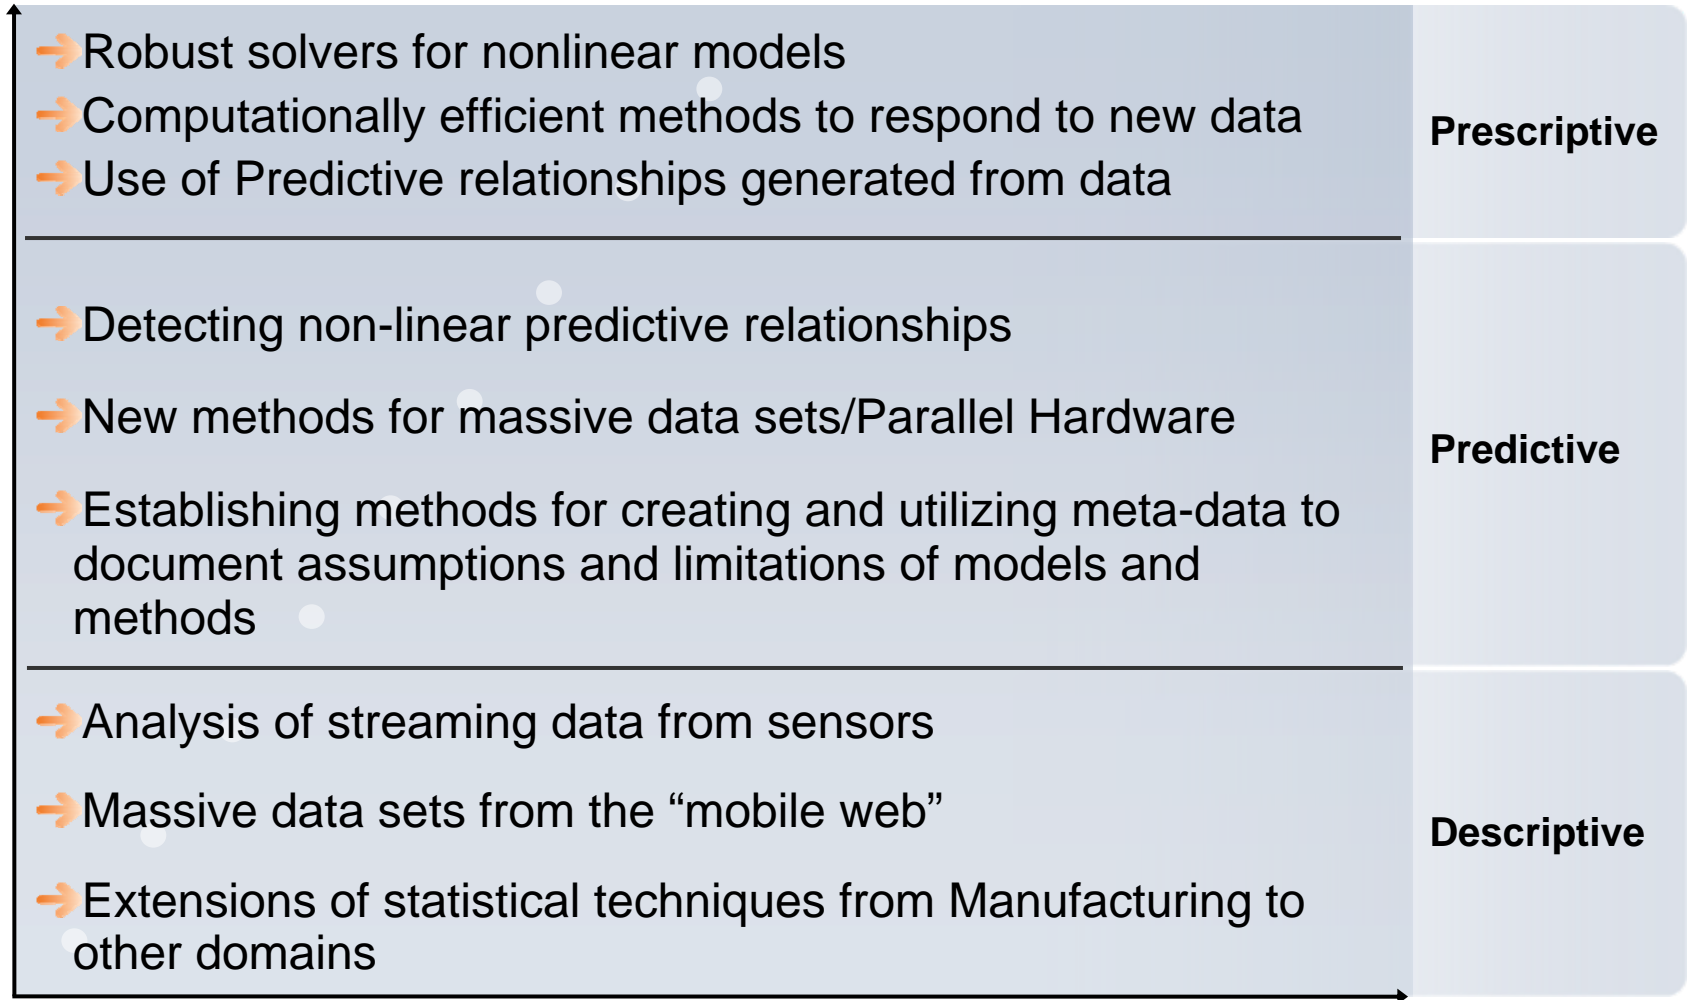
Robust solvers for nonlinear models

Computationally efficient methods to respond to new data

Use of Predictive relationships generated from data

Prescriptive

Detecting non-linear predictive relationships

New methods for massive data sets/Parallel Hardware

Establishing methods for creating and utilizing meta-data to document assumptions and limitations of models and methods

Predictive

Analysis of streaming data from sensors

Massive data sets from the “mobile web”

Extensions of statistical techniques from Manufacturing to other domains

Descriptive